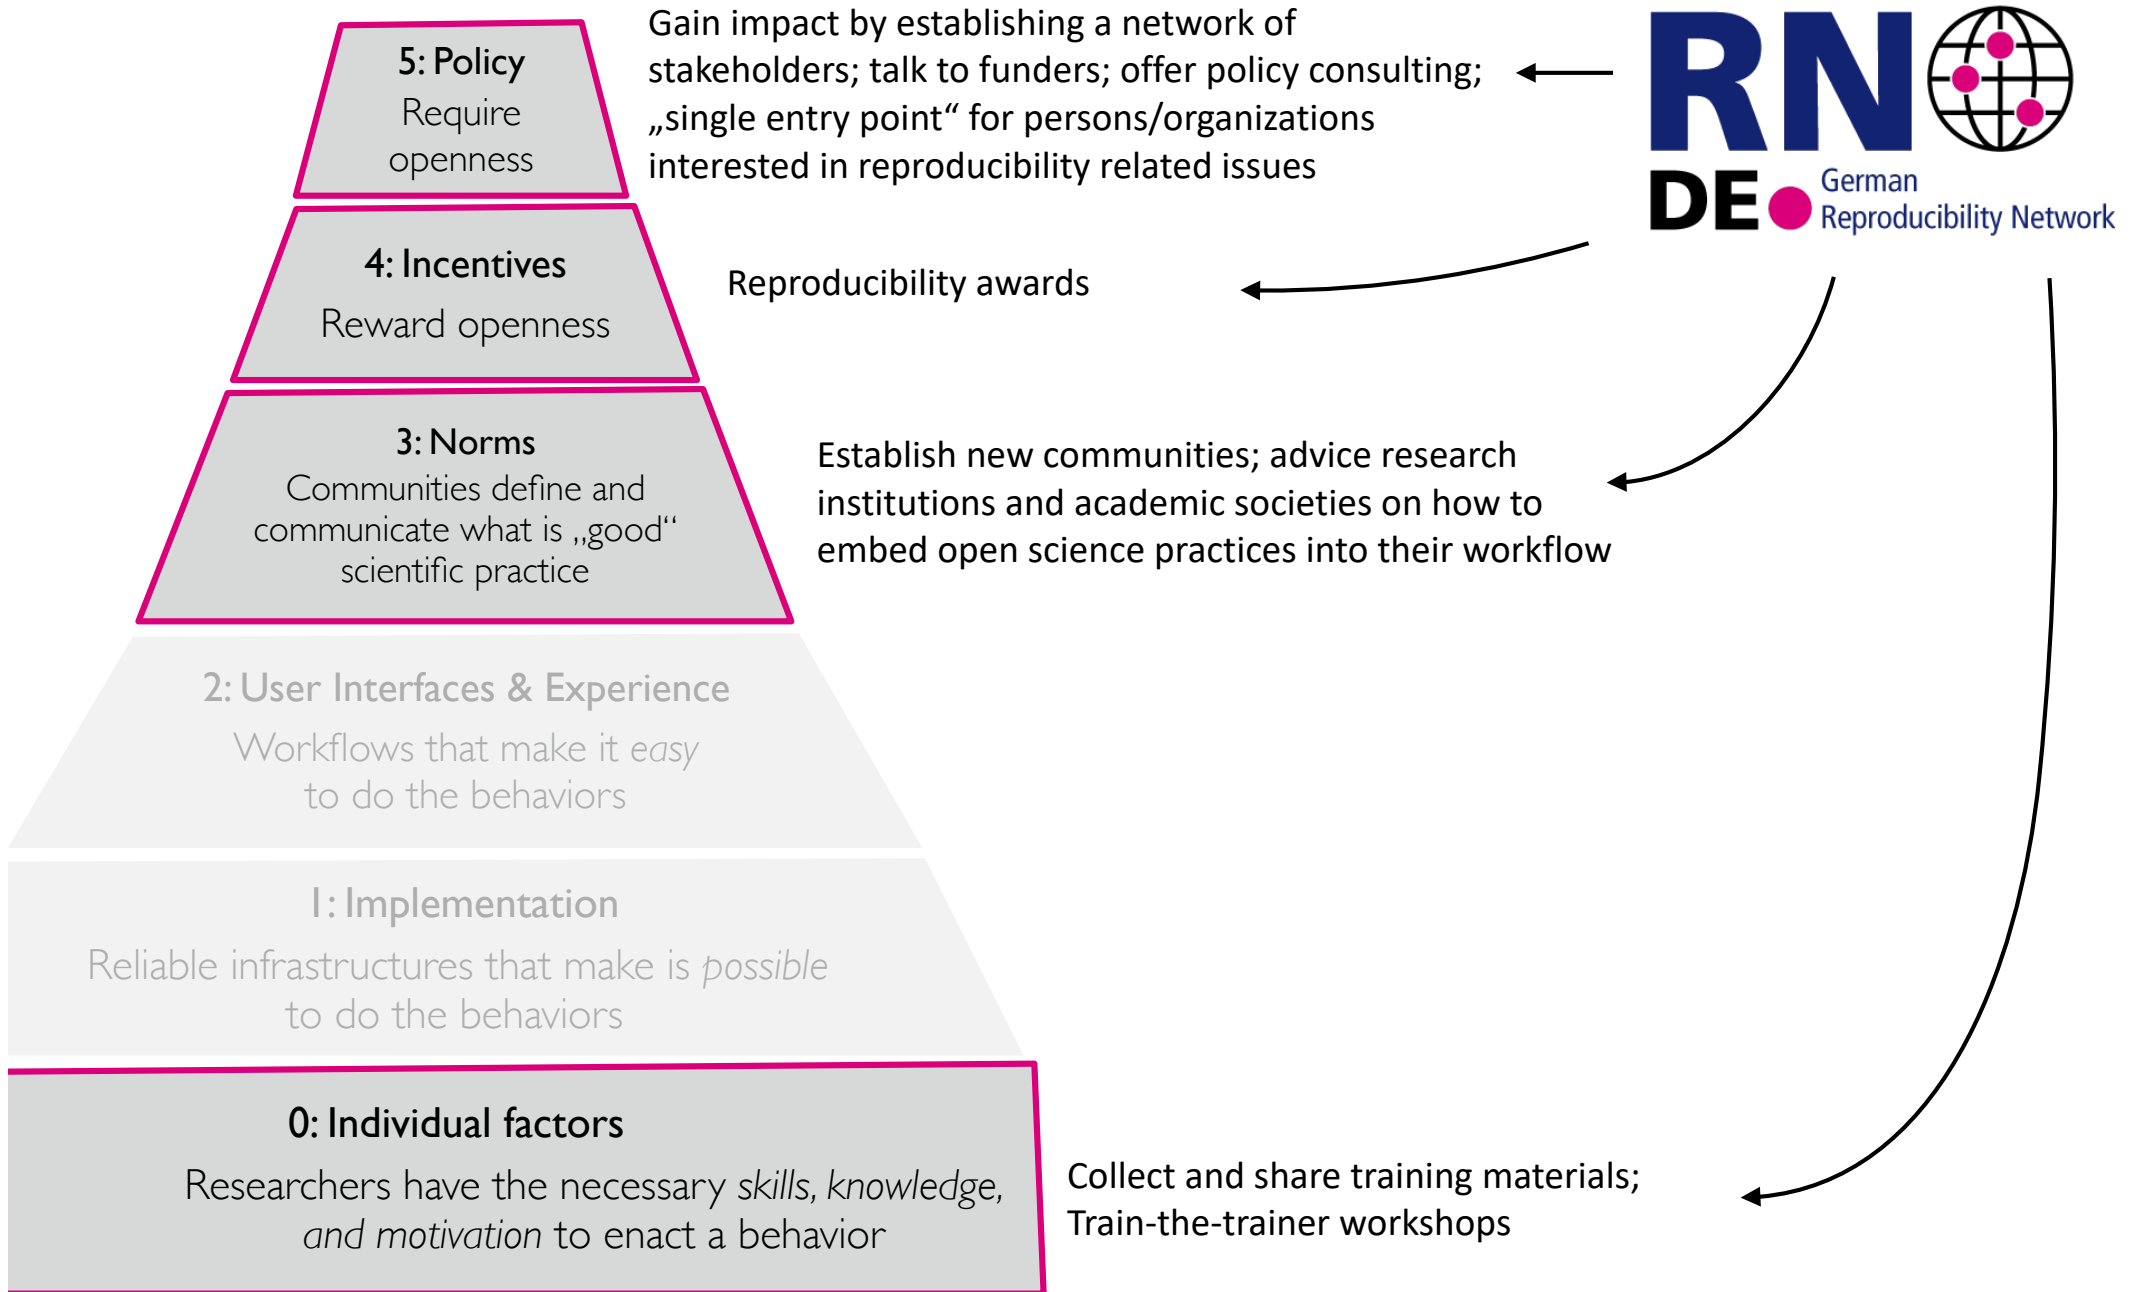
5: Policy
Require openness

Gain impact by establishing a network of stakeholders; talk to funders; offer policy consulting; „single entry point“ for persons/organizations interested in reproducibility related issues

RN DE German Reproducibility Network

4: Incentives
Reward openness

Reproducibility awards

3: Norms
Communities define and communicate what is „good“ scientific practice

Establish new communities; advice research institutions and academic societies on how to embed open science practices into their workflow

2: User Interfaces & Experience
Workflows that make it *easy* to do the behaviors

1: Implementation
Reliable infrastructures that make is *possible* to do the behaviors

0: Individual factors
Researchers have the necessary *skills, knowledge, and motivation* to enact a behavior

Collect and share training materials; Train-the-trainer workshops